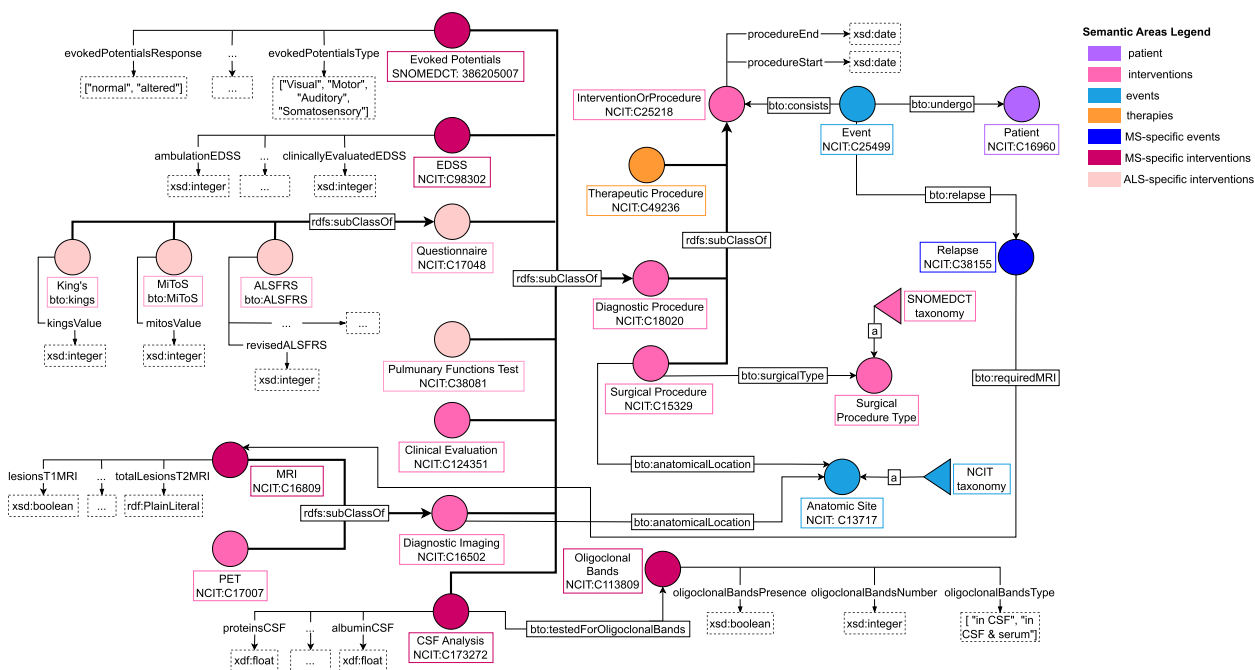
Semantic Areas Legend
patient
interventions
events
therapies
MS-specific events
MS-specific interventions
ALS-specific interventions

Evoked Potentials
SNOMEDCT: 386205007

evokedPotentialsResponse
...
evokedPotentialsType
["normal", "altered"]
...
["Visual", "Motor", "Auditory", "Somatosensory"]

EDSS
NCIT:C98302
ambulationEDSS
...
clinicallyEvaluatedEDSS
xsd:integer
...
xsd:integer

rdfs:subClassOf
Questionnaire
NCIT:C17048

King's
bto:kings
MiToS
bto:MiToS
ALSFRS
bto:ALSFRS
kingsValue
xsd:integer
mitosValue
xsd:integer
...
...
revisedALSFRS
xsd:integer

Pulmunary Functions Test
NCIT:C38081

Clinical Evaluation
NCIT:C124351

MRI
NCIT:C16809
lesionsT1MRI
...
totalLesionsT2MRI
xsd:boolean
...
rdf:PlainLiteral

rdfs:subClassOf
Diagnostic Imaging
NCIT:C16502

PET
NCIT:C17007

CSF Analysis
NCIT:C173272
proteinsCSF
...
albuminCSF
xdf:float
...
xdf:float

bto:testedForOligoclonalBands

Oligoclonal Bands
NCIT:C113809
oligoclonalBandsPresence
oligoclonalBandsNumber
oligoclonalBandsType
xsd:boolean
xsd:integer
[ "in CSF", "in CSF & serum"]

procedureEnd
xsd:date
procedureStart
xsd:date

InterventionOrProcedure
NCIT:C25218
bto:consists
Event
NCIT:C25499
bto:undergo
Patient
NCIT:C16960

Therapeutic Procedure
NCIT:C49236

rdfs:subClassOf
rdfs:subClassOf
Diagnostic Procedure
NCIT:C18020

bto:relapse
Relapse
NCIT:C38155

SNOMEDCT taxonomy
a

Surgical Procedure
NCIT:C15329
bto:surgicalType
Surgical Procedure Type

bto:requiredMRI

bto:anatomicalLocation
a
NCIT taxonomy
Anatomic Site
NCIT: C13717
bto:anatomicalLocation